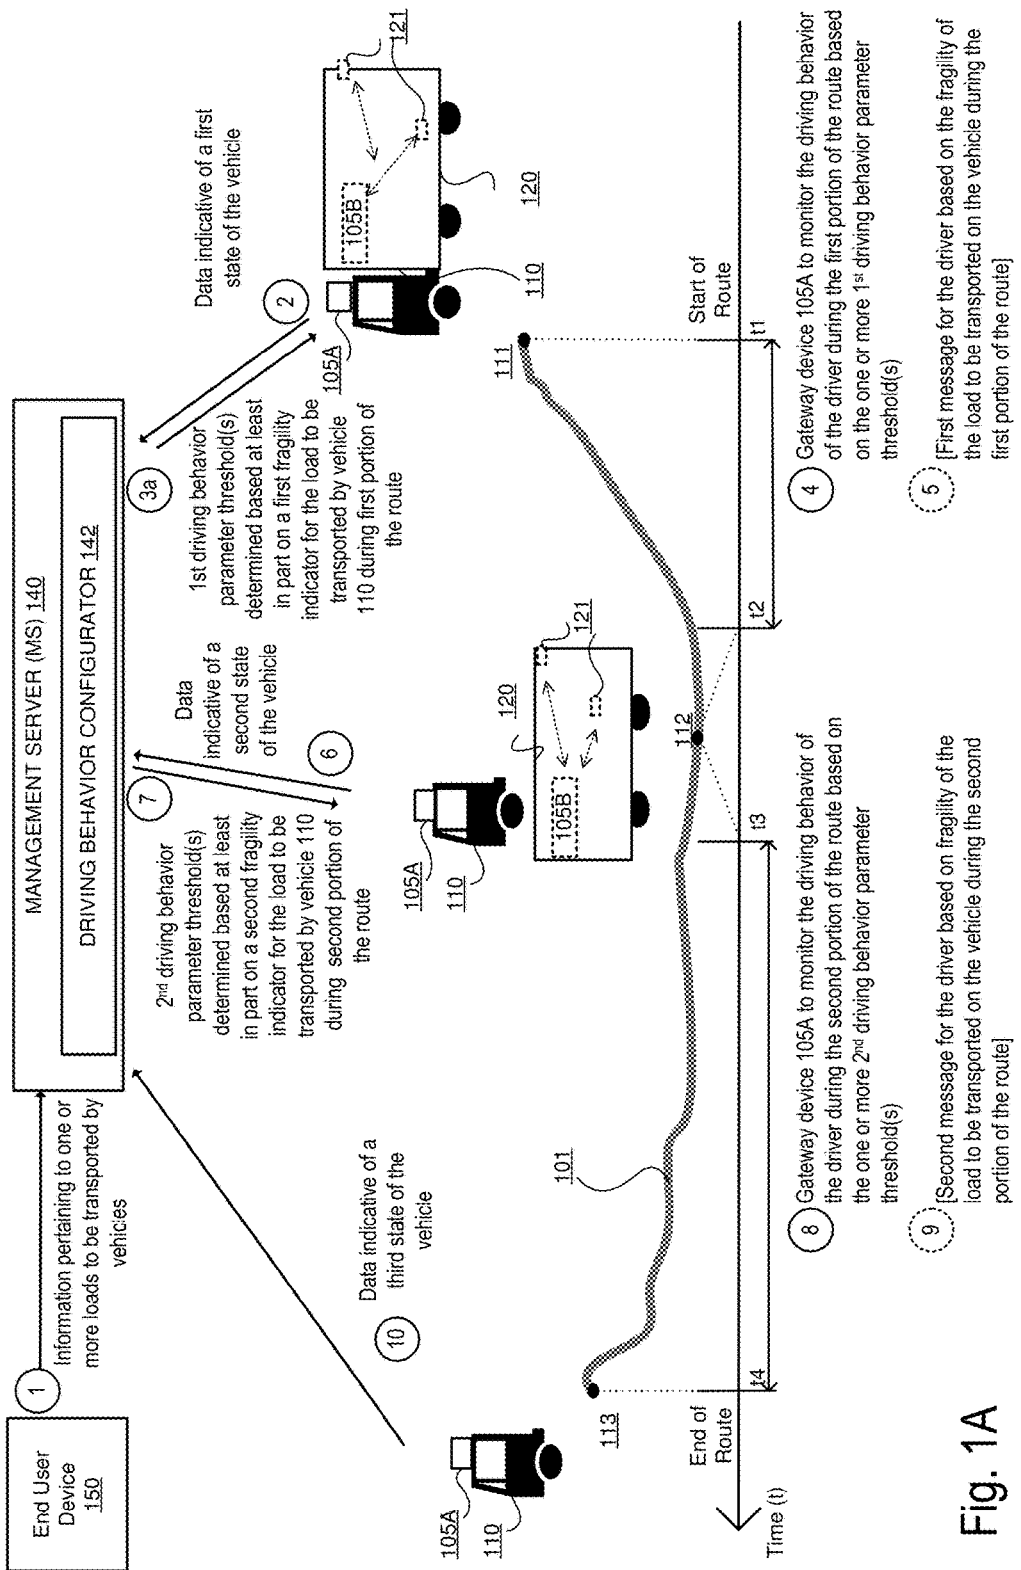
MANAGEMENT SERVER (MS) 140

DRIVING BEHAVIOR CONFIGURATOR 142

End User Device 150

1 Information pertaining to one or more loads to be transported by vehicles

2 Data indicative of a first state of the vehicle

3a 1st driving behavior parameter threshold(s) determined based at least in part on a first fragility indicator for the load to be transported by vehicle 110 during first portion of the route

6 Data indicative of a second state of the vehicle

7 2nd driving behavior parameter threshold(s) determined based at least in part on a second fragility indicator for the load to be transported by vehicle 110 during second portion of the route

10 Data indicative of a third state of the vehicle

121

105B

120

105A

110

111

112

113

101

Start of Route

End of Route

t1

t2

t3

t4

Time (t)

4 Gateway device 105A to monitor the driving behavior of the driver during the first portion of the route based on the one or more 1st driving behavior parameter threshold(s)

5 [First message for the driver based on the fragility of the load to be transported on the vehicle during the first portion of the route]

8 Gateway device 105A to monitor the driving behavior of the driver during the second portion of the route based on the one or more 2nd driving behavior parameter threshold(s)

9 [Second message for the driver based on fragility of the load to be transported on the vehicle during the second portion of the route]

Fig. 1A